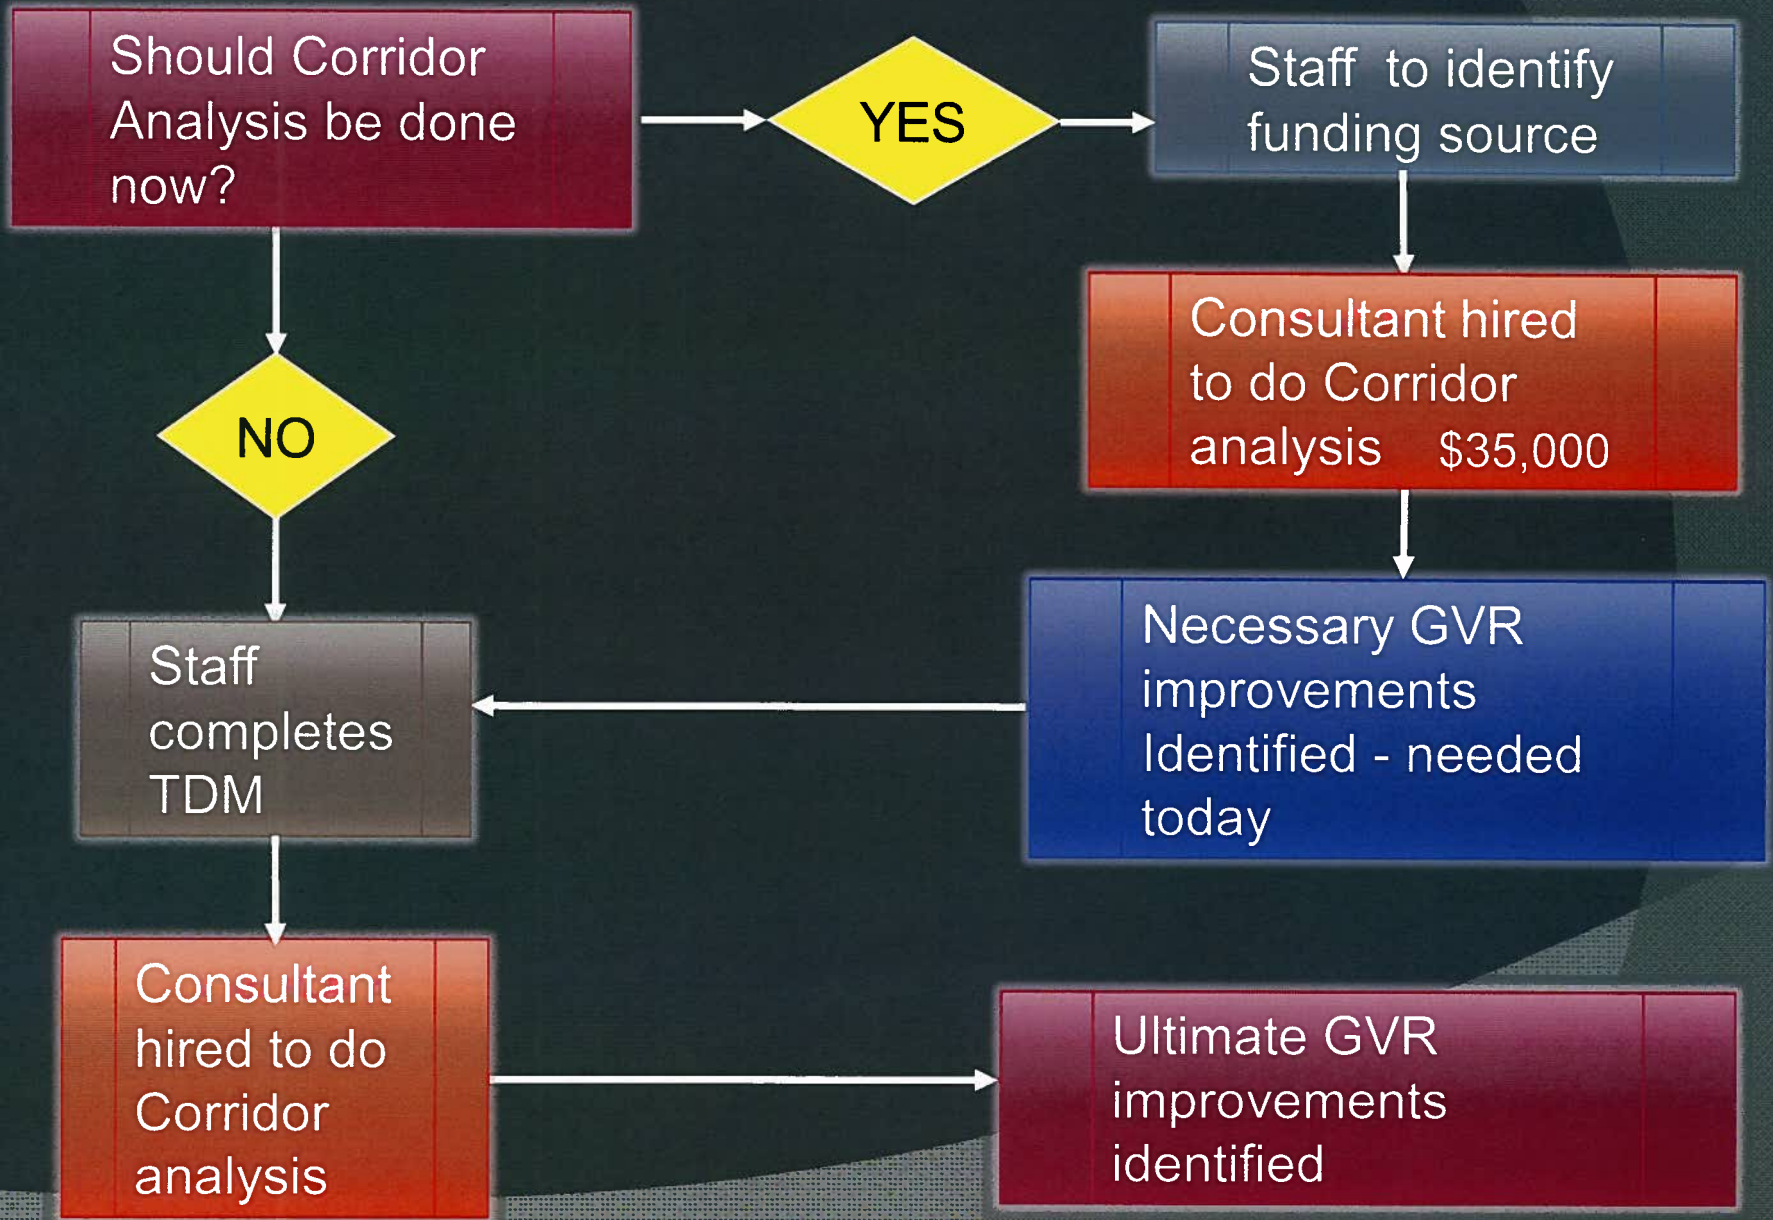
Should Corridor Analysis be done now?

YES

Staff to identify funding source

Consultant hired to do Corridor analysis $35,000

NO

Necessary GVR improvements Identified - needed today

Staff completes TDM

Consultant hired to do Corridor analysis

Ultimate GVR improvements identified